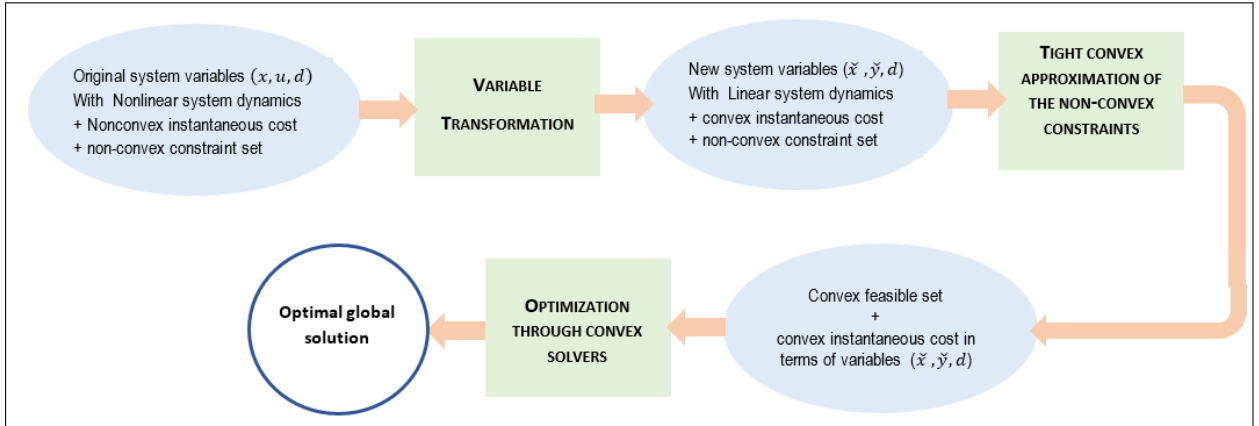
Original system variables $(x, u, d)$
With Nonlinear system dynamics
+ Nonconvex instantaneous cost
+ non-convex constraint set

VARIABLE TRANSFORMATION

New system variables $(\check{x}, \check{y}, d)$
With Linear system dynamics
+ convex instantaneous cost
+ non-convex constraint set

TIGHT CONVEX APPROXIMATION OF THE NON-CONVEX CONSTRAINTS

Convex feasible set
+
convex instantaneous cost in terms of variables $(\check{x}, \check{y}, d)$

OPTIMIZATION THROUGH CONVEX SOLVERS

Optimal global solution